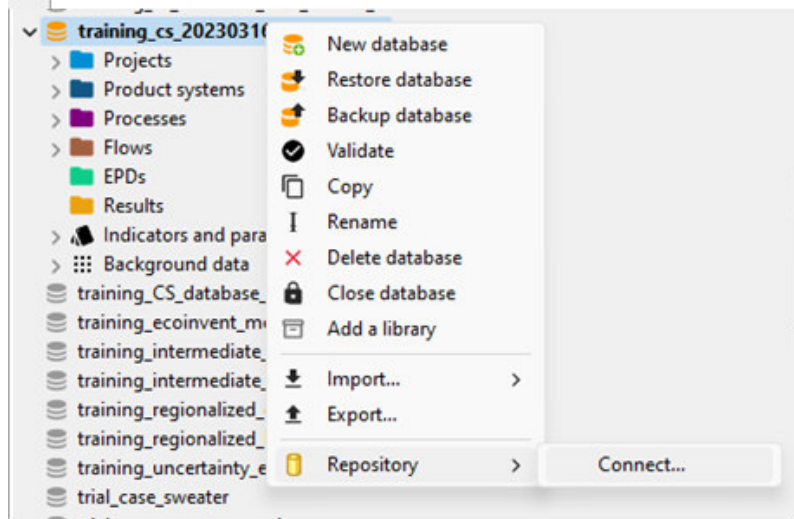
training_cs_2023031
Projects
Product systems
Processes
Flows
EPDs
Results
Indicators and para
Background data
training_CS_database_
training_ecoinvent_m
training_intermediate_
training_intermediate_
training_regionalized_
training_regionalized_
training_uncertainty_e
trial_case_sweater

New database
Restore database
Backup database
Validate
Copy
Rename
Delete database
Close database
Add a library
Import...
Export...
Repository
Connect...